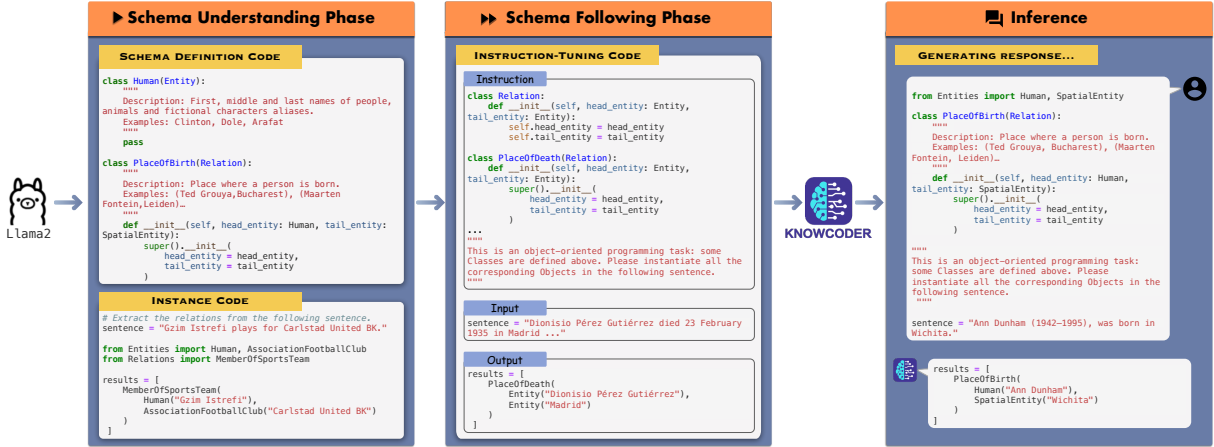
Schema Understanding Phase

Schema Definition Code

```
class Human(Entity):
    """
    Description: First, middle and last names of people, animals and fictional characters aliases.
    Examples: Clinton, Dole, Arafat
    """
    pass

class PlaceOfBirth(Relation):
    """
    Description: Place where a person is born.
    Examples: (Ted Grouya,Bucharest), (Maarten Fontein,Leiden)…
    """
    def __init__(self, head_entity: Human, tail_entity: SpatialEntity):
        super().__init__(
            head_entity = head_entity,
            tail_entity = tail_entity
        )
```

Llama2

Instance Code

```
# Extract the relations from the following sentence.
sentence = "Gzim Istrefi plays for Carlstad United BK."

from Entities import Human, AssociationFootballClub
from Relations import MemberOfSportsTeam

results = [
    MemberOfSportsTeam(
        Human("Gzim Istrefi"),
        AssociationFootballClub("Carlstad United BK")
    )
]
```

Schema Following Phase

Instruction-Tuning Code

Instruction

```
class Relation:
    def __init__(self, head_entity: Entity, tail_entity: Entity):
        self.head_entity = head_entity
        self.tail_entity = tail_entity

class PlaceOfDeath(Relation):
    def __init__(self, head_entity: Entity, tail_entity: Entity):
        super().__init__(
            head_entity = head_entity,
            tail_entity = tail_entity
        )
...
"""
This is an object-oriented programming task: some Classes are defined above. Please instantiate all the corresponding Objects in the following sentence.
"""
```

Input

```
sentence = "Dionisio Pérez Gutiérrez died 23 February 1935 in Madrid ..."
```

Output

```
results = [
    PlaceOfDeath(
        Entity("Dionisio Pérez Gutiérrez"),
        Entity("Madrid")
    )
]
```

KNOWCODER

Inference

Generating response...

```
from Entities import Human, SpatialEntity

class PlaceOfBirth(Relation):
    """
    Description: Place where a person is born.
    Examples: (Ted Grouya, Bucharest), (Maarten Fontein, Leiden)…
    """
    def __init__(self, head_entity: Human, tail_entity: SpatialEntity):
        super().__init__(
            head_entity = head_entity,
            tail_entity = tail_entity
        )

"""
This is an object-oriented programming task: some Classes are defined above. Please instantiate all the corresponding Objects in the following sentence.
"""

sentence = "Ann Dunham (1942–1995), was born in Wichita."
```

```
results = [
    PlaceOfBirth(
        Human("Ann Dunham"),
        SpatialEntity("Wichita")
    )
]
```